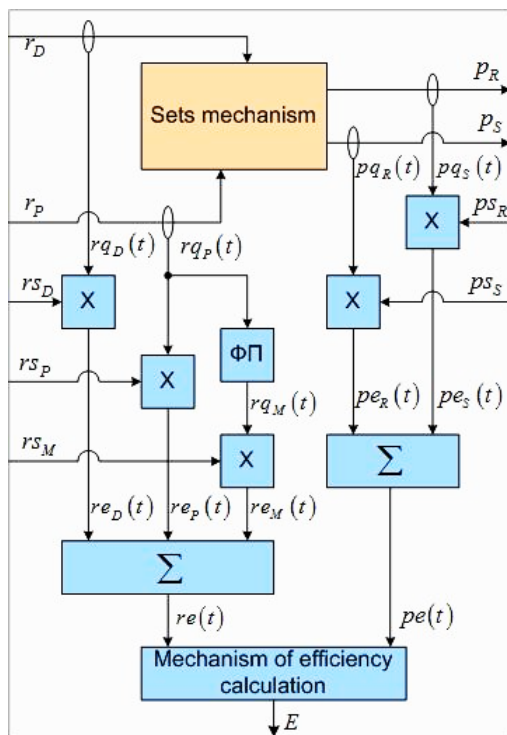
$r_D$

Sets mechanism

$p_R$

$p_S$

$r_P$

$pq_R(t)$

$pq_S(t)$

$rq_D(t)$

$rq_P(t)$

X

$ps_R$

$rs_D$

X

X

$ps_S$

ФП

$rs_P$

X

$rq_M(t)$

$pe_R(t)$

$pe_S(t)$

$rs_M$

X

$\sum$

$re_D(t)$

$re_P(t)$

$re_M(t)$

$\sum$

$re(t)$

$pe(t)$

Mechanism of efficiency calculation

$E$